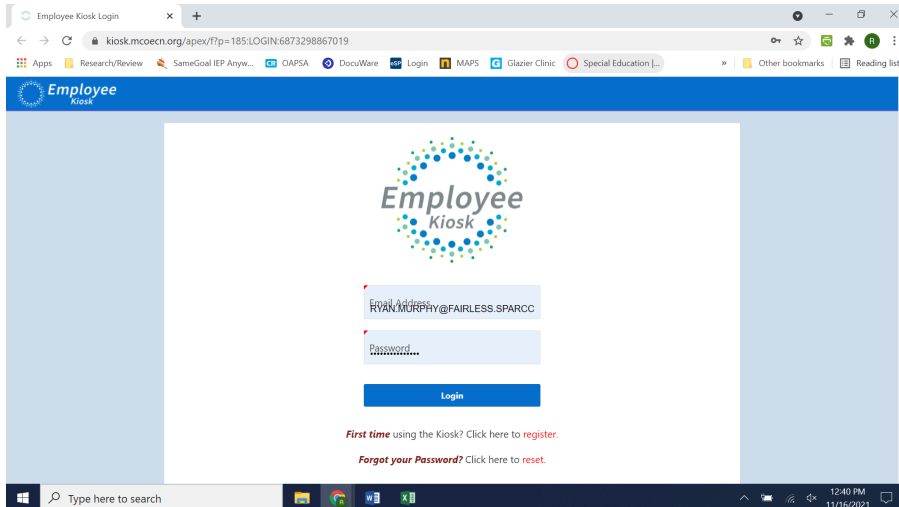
Employee Kiosk Login
kiosk.mcoecn.org/apex/f?p=185:LOGIN:6873298867019
Apps Research/Review SameGoal IEP Anyw... OAPSA DocuWare Login MAPS Glazier Clinic Special Education |... » Other bookmarks Reading list

Employee Kiosk

Employee Kiosk

Email Address
RYAN.MURPHY@FAIRLESS.SPARCC

Password
.........

Login

First time using the Kiosk? Click here to register.

Forgot your Password? Click here to reset.

Type here to search
12:40 PM
11/16/2021